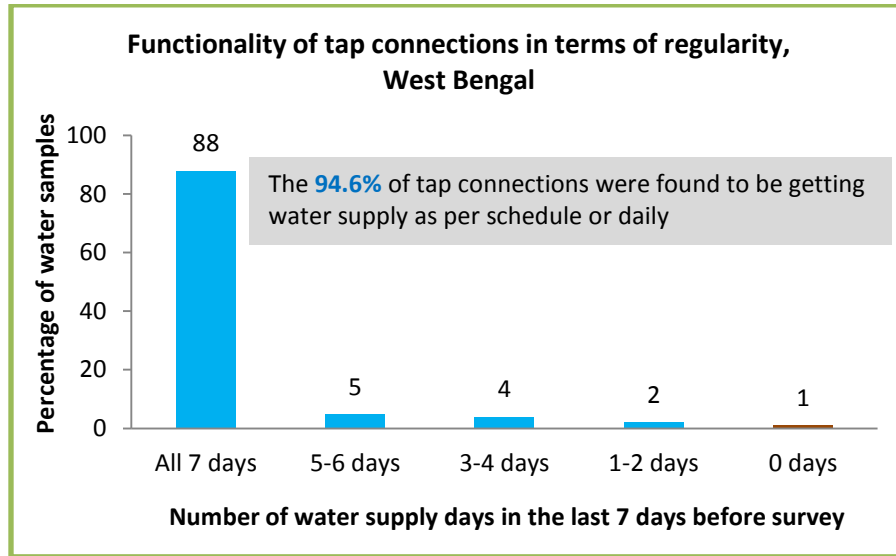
Functionality of tap connections in terms of regularity, West Bengal

Percentage of water samples

100
80
60
40
20
0

88
5
4
2
1

The 94.6% of tap connections were found to be getting water supply as per schedule or daily

All 7 days
5-6 days
3-4 days
1-2 days
0 days

Number of water supply days in the last 7 days before survey